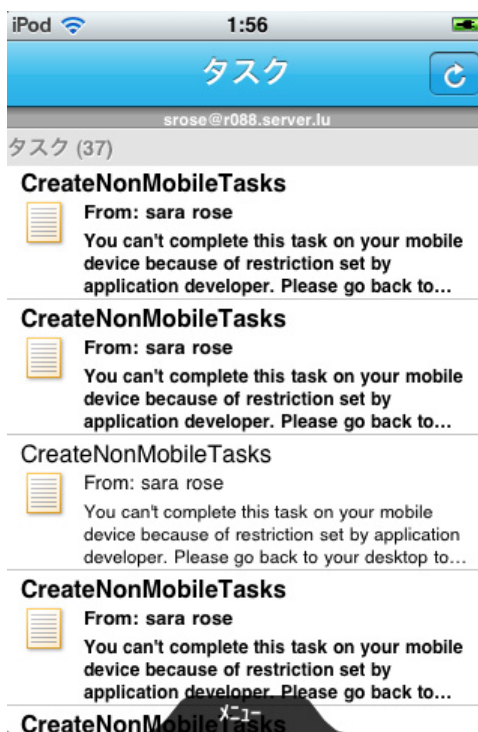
iPod 1:56

タスク

srose@r088.server.lu

タスク (37)

CreateNonMobileTasks
From: sara rose
You can't complete this task on your mobile device because of restriction set by application developer. Please go back to...

CreateNonMobileTasks
From: sara rose
You can't complete this task on your mobile device because of restriction set by application developer. Please go back to...

CreateNonMobileTasks
From: sara rose
You can't complete this task on your mobile device because of restriction set by application developer. Please go back to your desktop to...

CreateNonMobileTasks
From: sara rose
You can't complete this task on your mobile device because of restriction set by application developer. Please go back to...

CreateNonMobileTasks

メニュー